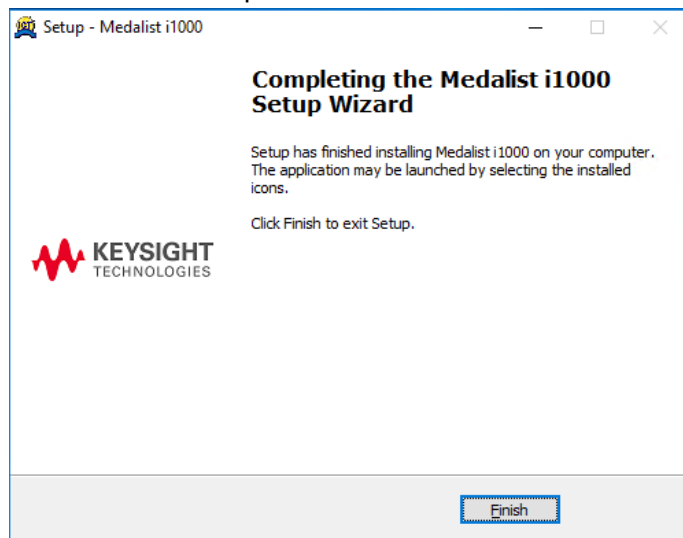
Setup - Medalist i1000

Completing the Medalist i1000 Setup Wizard

Setup has finished installing Medalist i1000 on your computer. The application may be launched by selecting the installed icons.

Click Finish to exit Setup.

KEYSIGHT TECHNOLOGIES

Finish